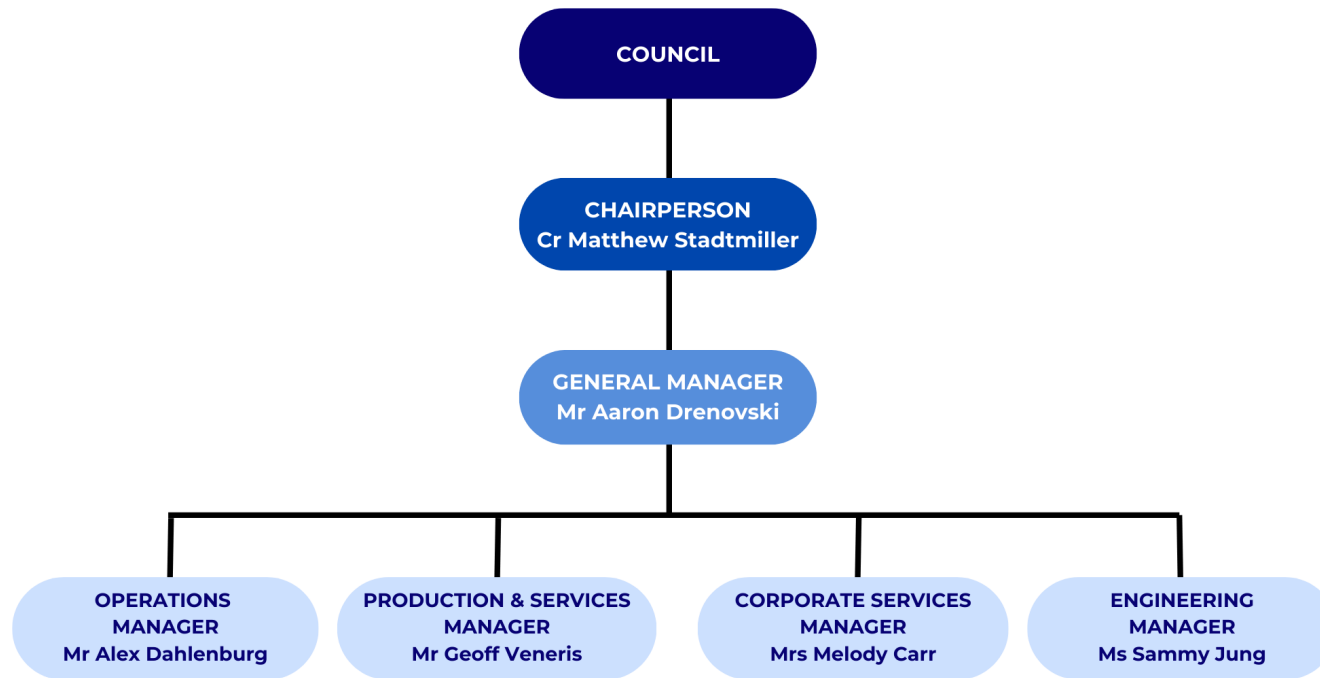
COUNCIL

CHAIRPERSON
Cr Matthew Stadtmiller

GENERAL MANAGER
Mr Aaron Drenovski

OPERATIONS MANAGER
Mr Alex Dahlenburg

PRODUCTION & SERVICES MANAGER
Mr Geoff Veneris

CORPORATE SERVICES MANAGER
Mrs Melody Carr

ENGINEERING MANAGER
Ms Sammy Jung